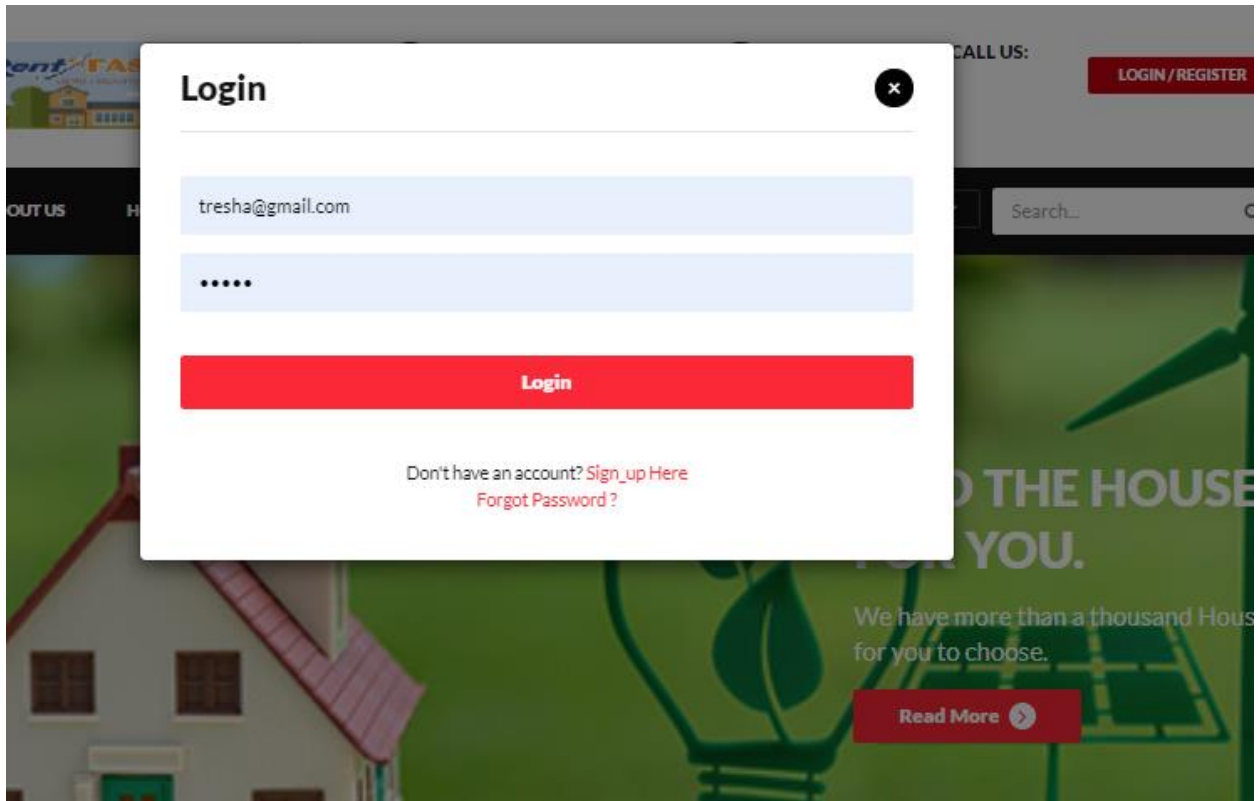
RentFAS

CALL US:

LOGIN / REGISTER

OUT US

H

Search...

Login

×

tresha@gmail.com

•••••

Login

Don't have an account? Sign_up Here
Forgot Password ?

THE HOUSE
YOU.

We have more than a thousand Hous
for you to choose.

Read More